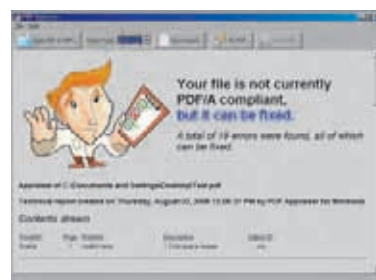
Your file is not currently PDF/A compliant,

but it can be fixed.

A total of 19 errors were found, all of which can be fixed.

Appraisal of C:\Documents and Settings\Desktop\Test.pdf

Technical report created on Thursday, August 03, 2006 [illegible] PM by PDF Appraiser for Windows

Contents stream

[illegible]